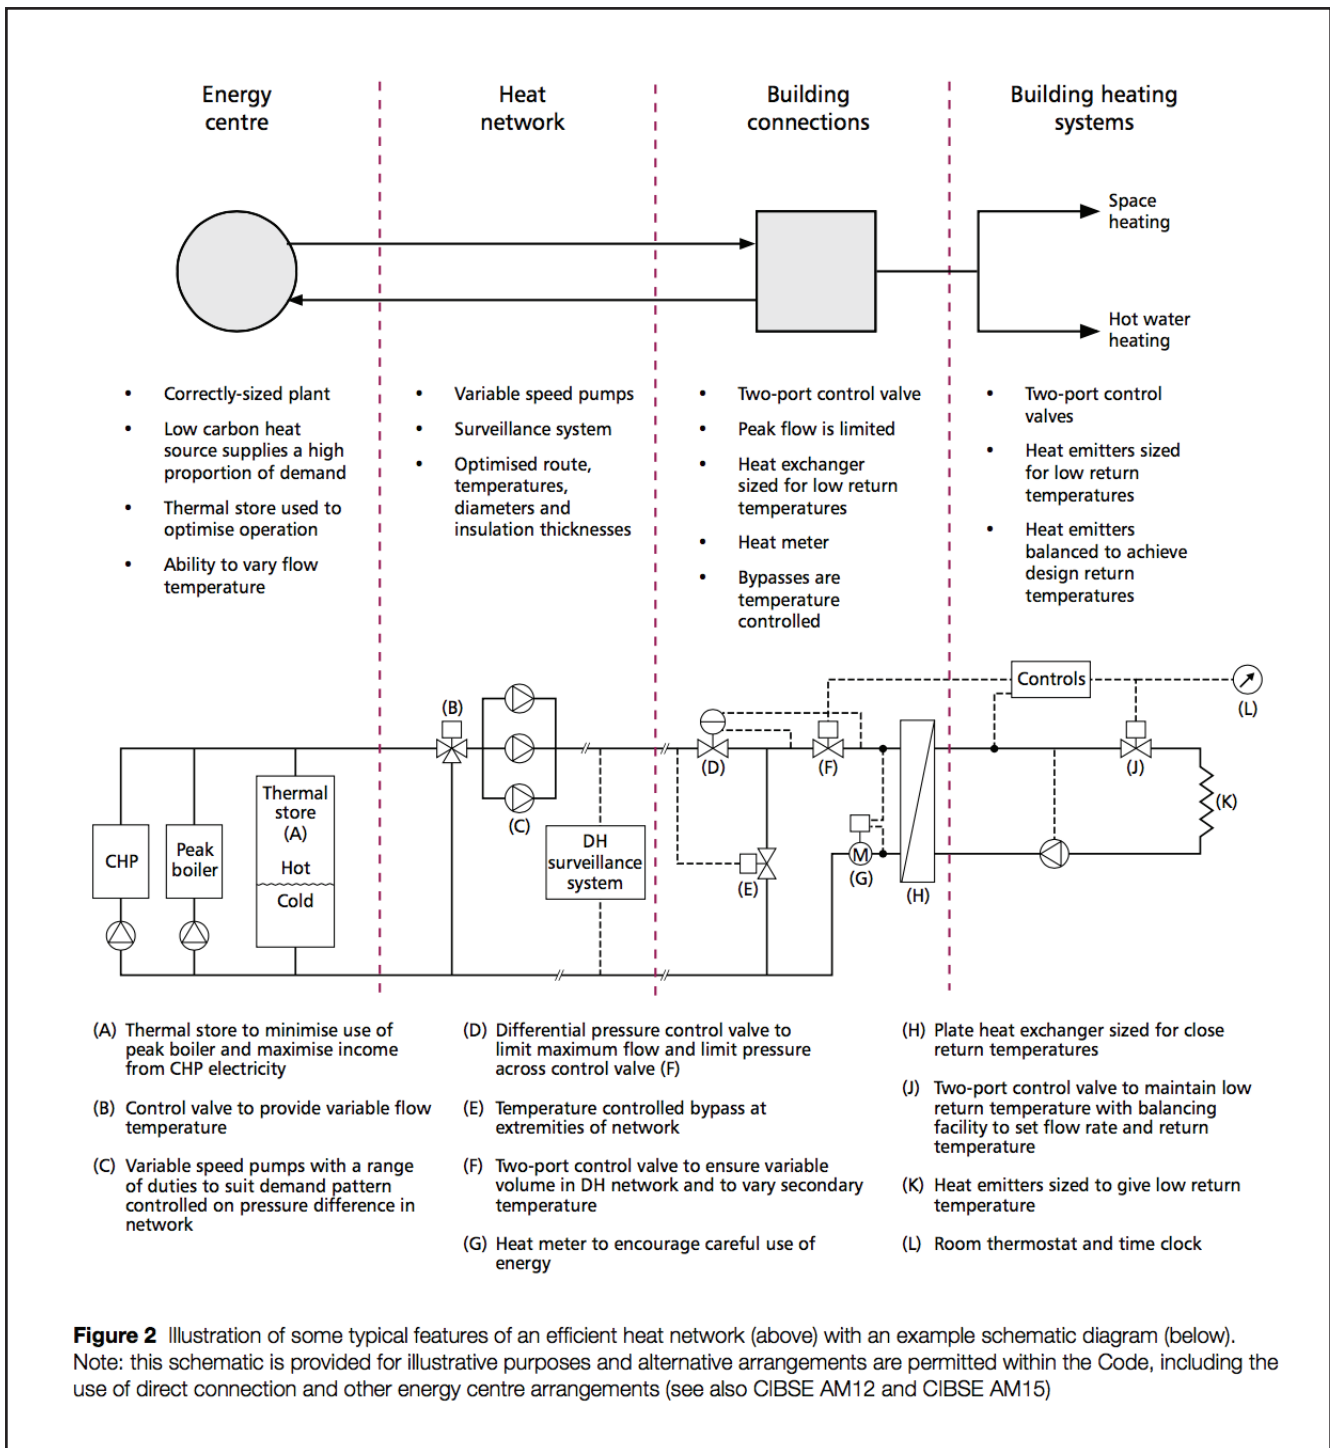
Energy centre

Heat network

Building connections

Building heating systems

Space heating

Hot water heating

- Correctly-sized plant
- Low carbon heat source supplies a high proportion of demand
- Thermal store used to optimise operation
- Ability to vary flow temperature

- Variable speed pumps
- Surveillance system
- Optimised route, temperatures, diameters and insulation thicknesses

- Two-port control valve
- Peak flow is limited
- Heat exchanger sized for low return temperatures
- Heat meter
- Bypasses are temperature controlled

- Two-port control valves
- Heat emitters sized for low return temperatures
- Heat emitters balanced to achieve design return temperatures

Controls

(L)

(B)

(C)

(D)

(F)

(J)

(K)

CHP

Peak boiler

Thermal store (A)

Hot

Cold

DH surveillance system

(E)

M

(G)

(H)

(A) Thermal store to minimise use of peak boiler and maximise income from CHP electricity

(B) Control valve to provide variable flow temperature

(C) Variable speed pumps with a range of duties to suit demand pattern controlled on pressure difference in network

(D) Differential pressure control valve to limit maximum flow and limit pressure across control valve (F)

(E) Temperature controlled bypass at extremities of network

(F) Two-port control valve to ensure variable volume in DH network and to vary secondary temperature

(G) Heat meter to encourage careful use of energy

(H) Plate heat exchanger sized for close return temperatures

(J) Two-port control valve to maintain low return temperature with balancing facility to set flow rate and return temperature

(K) Heat emitters sized to give low return temperature

(L) Room thermostat and time clock

**Figure 2** Illustration of some typical features of an efficient heat network (above) with an example schematic diagram (below). Note: this schematic is provided for illustrative purposes and alternative arrangements are permitted within the Code, including the use of direct connection and other energy centre arrangements (see also CIBSE AM12 and CIBSE AM15)